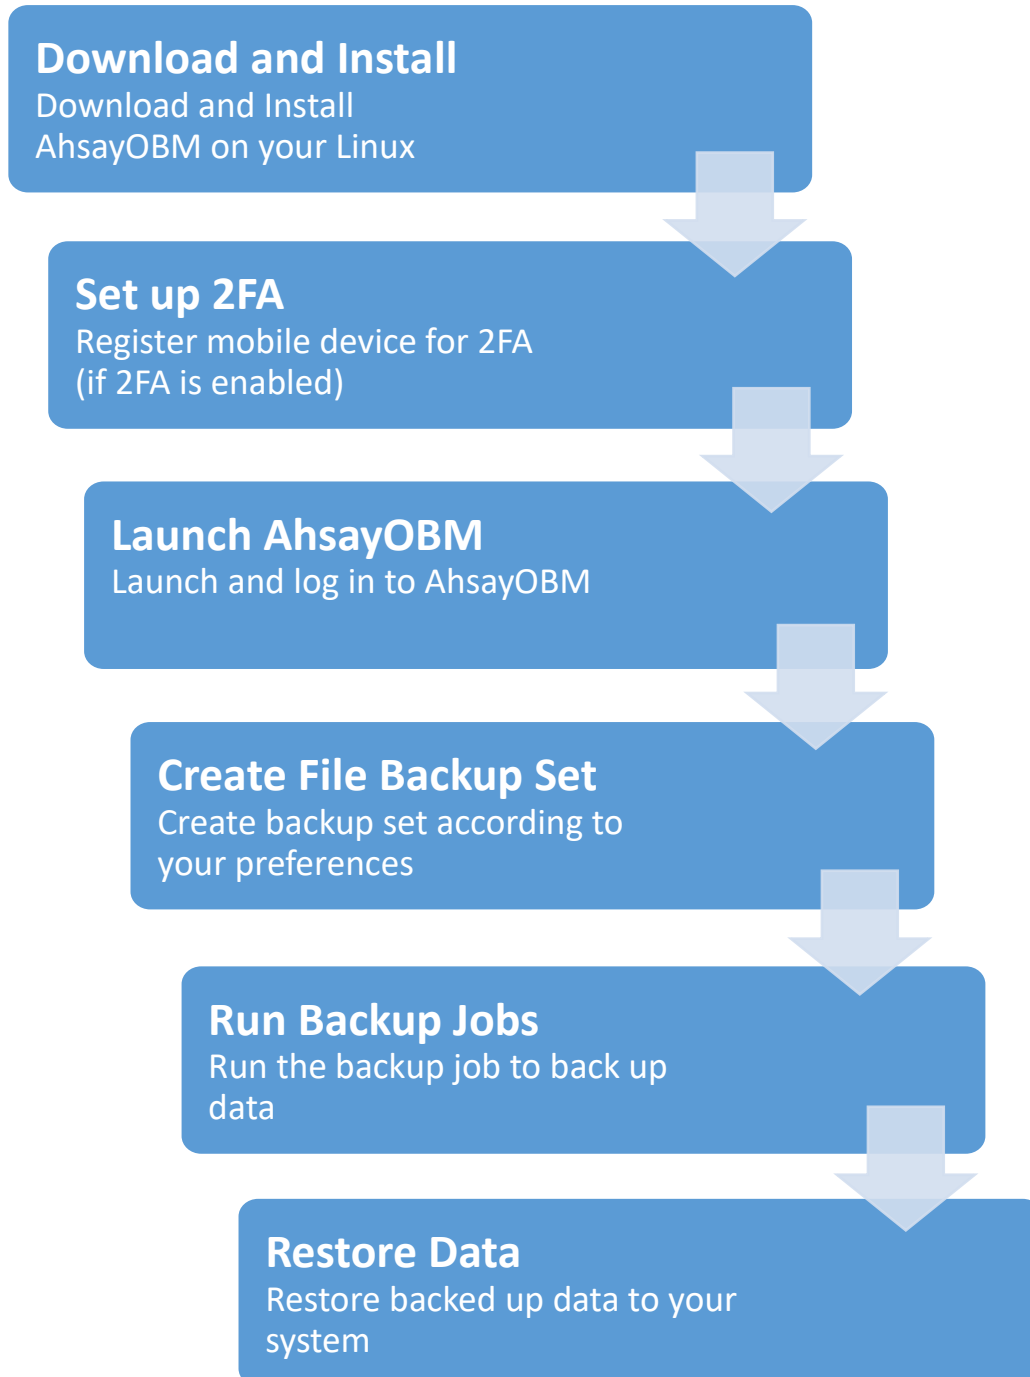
Download and Install
Download and Install AhsayOBM on your Linux

Set up 2FA
Register mobile device for 2FA (if 2FA is enabled)

Launch AhsayOBM
Launch and log in to AhsayOBM

Create File Backup Set
Create backup set according to your preferences

Run Backup Jobs
Run the backup job to back up data

Restore Data
Restore backed up data to your system